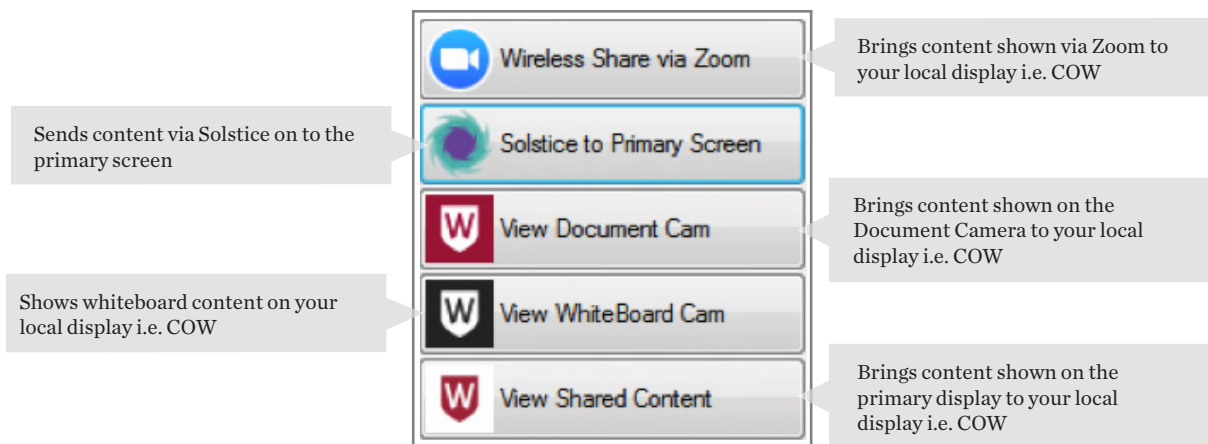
Wireless Share via Zoom

Brings content shown via Zoom to your local display i.e. COW

Sends content via Solstice on to the primary screen

Solstice to Primary Screen

View Document Cam

Brings content shown on the Document Camera to your local display i.e. COW

Shows whiteboard content on your local display i.e. COW

View WhiteBoard Cam

View Shared Content

Brings content shown on the primary display to your local display i.e. COW